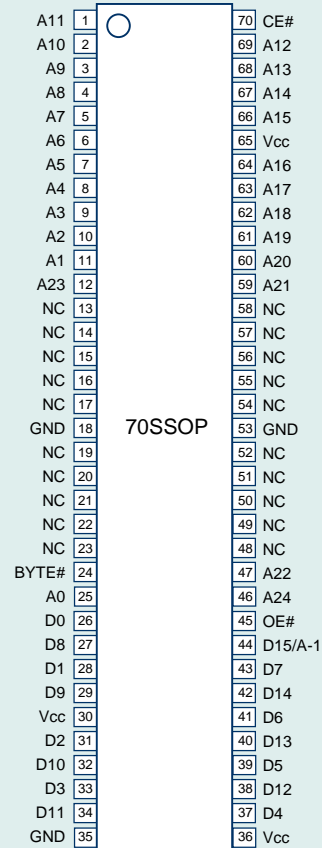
A11 1
A10 2
A9 3
A8 4
A7 5
A6 6
A5 7
A4 8
A3 9
A2 10
A1 11
A23 12
NC 13
NC 14
NC 15
NC 16
NC 17
GND 18
NC 19
NC 20
NC 21
NC 22
NC 23
BYTE# 24
A0 25
D0 26
D8 27
D1 28
D9 29
Vcc 30
D2 31
D10 32
D3 33
D11 34
GND 35

70SSOP

70 CE#
69 A12
68 A13
67 A14
66 A15
65 Vcc
64 A16
63 A17
62 A18
61 A19
60 A20
59 A21
58 NC
57 NC
56 NC
55 NC
54 NC
53 GND
52 NC
51 NC
50 NC
49 NC
48 NC
47 A22
46 A24
45 OE#
44 D15/A-1
43 D7
42 D14
41 D6
40 D13
39 D5
38 D12
37 D4
36 Vcc